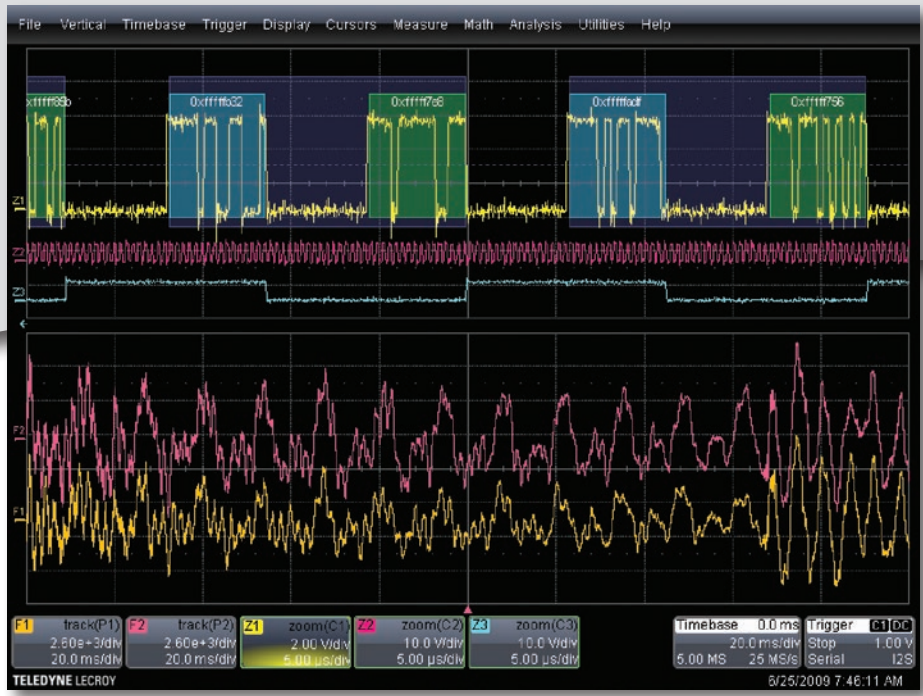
File Vertical Timebase Trigger Display Cursors Measure Math Analysis Utilities Help

xffff88b 0xffffb32 0xffff7c8 0xffffadf 0xffff756

Z1
Z2
Z3

F2
F1

| F1 track(P1) | F2 track(P2) | Z1 zoom(C1) | Z2 zoom(C2) | Z3 zoom(C3) |
|---|---|---|---|---|
| 2.60e+3/div | 2.60e+3/div | 2.00 V/div | 10.0 V/div | 10.0 V/div |
| 20.0 ms/div | 20.0 ms/div | 5.00 µs/div | 5.00 µs/div | 5.00 µs/div |

| Timebase | 0.0 ms | Trigger | C1 DC |
|---|---|---|---|
| | 20.0 ms/div | Stop | 1.00 V |
| 5.00 MS | 25 MS/s | Serial | I2S |

TELEDYNE LECROY
6/25/2009 7:46:11 AM